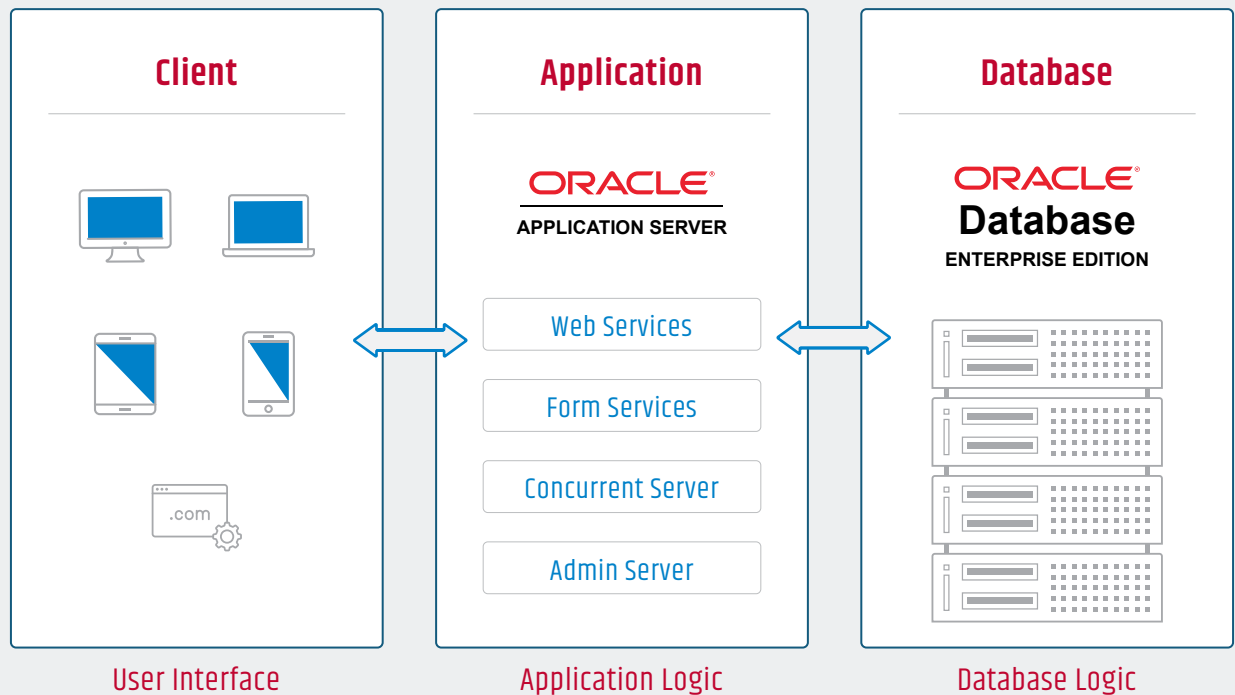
Client

.com

User Interface

Application

ORACLE®
APPLICATION SERVER

Web Services

Form Services

Concurrent Server

Admin Server

Application Logic

Database

ORACLE®
Database
ENTERPRISE EDITION

Database Logic